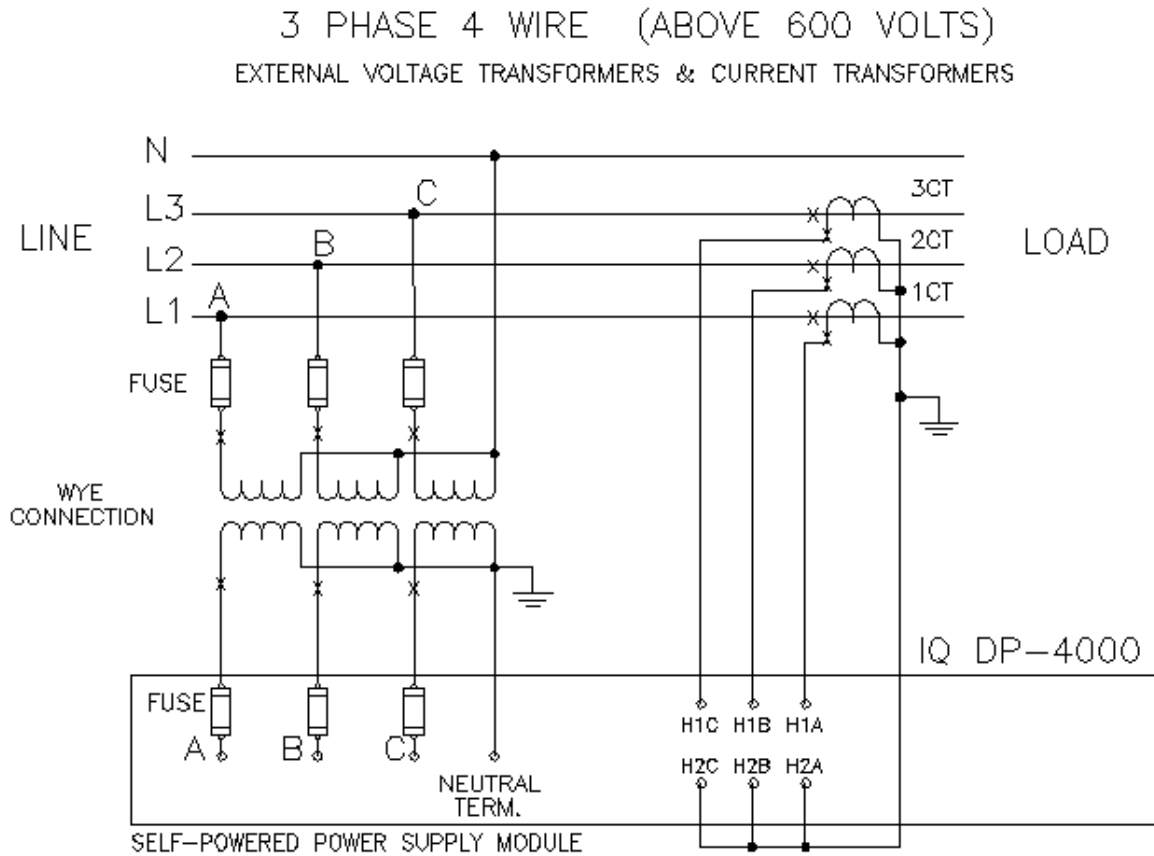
3 PHASE 4 WIRE (ABOVE 600 VOLTS)
EXTERNAL VOLTAGE TRANSFORMERS & CURRENT TRANSFORMERS

N
L3
C
3CT
LINE
B
2CT
LOAD
L2
1CT
A
L1
FUSE
WYE CONNECTION
IQ DP-4000
FUSE
H1C H1B H1A
A
B
C
H2C H2B H2A
NEUTRAL TERM.
SELF-POWERED POWER SUPPLY MODULE